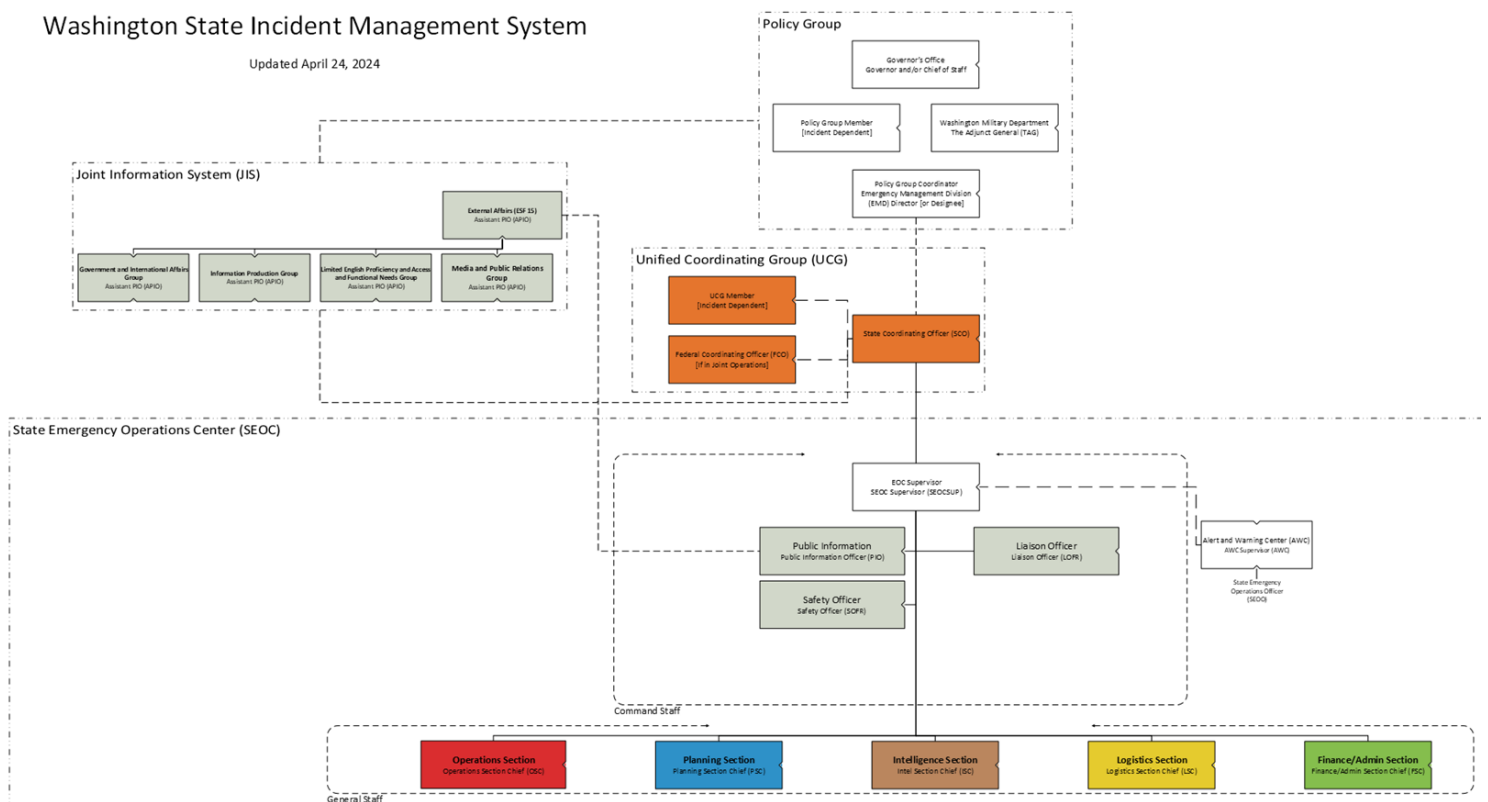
Washington State Incident Management System

Updated April 24, 2024

Policy Group

Governor's Office
Governor and/or Chief of Staff

Policy Group Member
[Incident Dependent]

Washington Military Department
The Adjunct General (TAG)

Policy Group Coordinator
Emergency Management Division
(EMD) Director [or Designee]

Joint Information System (JIS)

External Affairs (ESF 15)
Assistant PIO (APIO)

Government and International Affairs Group
Assistant PIO (APIO)

Information Production Group
Assistant PIO (APIO)

Limited English Proficiency and Access and Functional Needs Group
Assistant PIO (APIO)

Media and Public Relations Group
Assistant PIO (APIO)

Unified Coordinating Group (UCG)

UCG Member
[Incident Dependent]

Federal Coordinating Officer (FCO)
[If in Joint Operations]

State Coordinating Officer (SCO)

State Emergency Operations Center (SEOC)

EOC Supervisor
SEOC Supervisor (SEOCSUP)

Public Information
Public Information Officer (PIO)

Liaison Officer
Liaison Officer (LOFR)

Safety Officer
Safety Officer (SOFR)

Alert and Warning Center (AWC)
AWC Supervisor (AWC)

State Emergency Operations Officer (SEOO)

Command Staff

Operations Section
Operations Section Chief (OSC)

Planning Section
Planning Section Chief (PSC)

Intelligence Section
Intel Section Chief (ISC)

Logistics Section
Logistics Section Chief (LSC)

Finance/Admin Section
Finance/Admin Section Chief (FSC)

General Staff